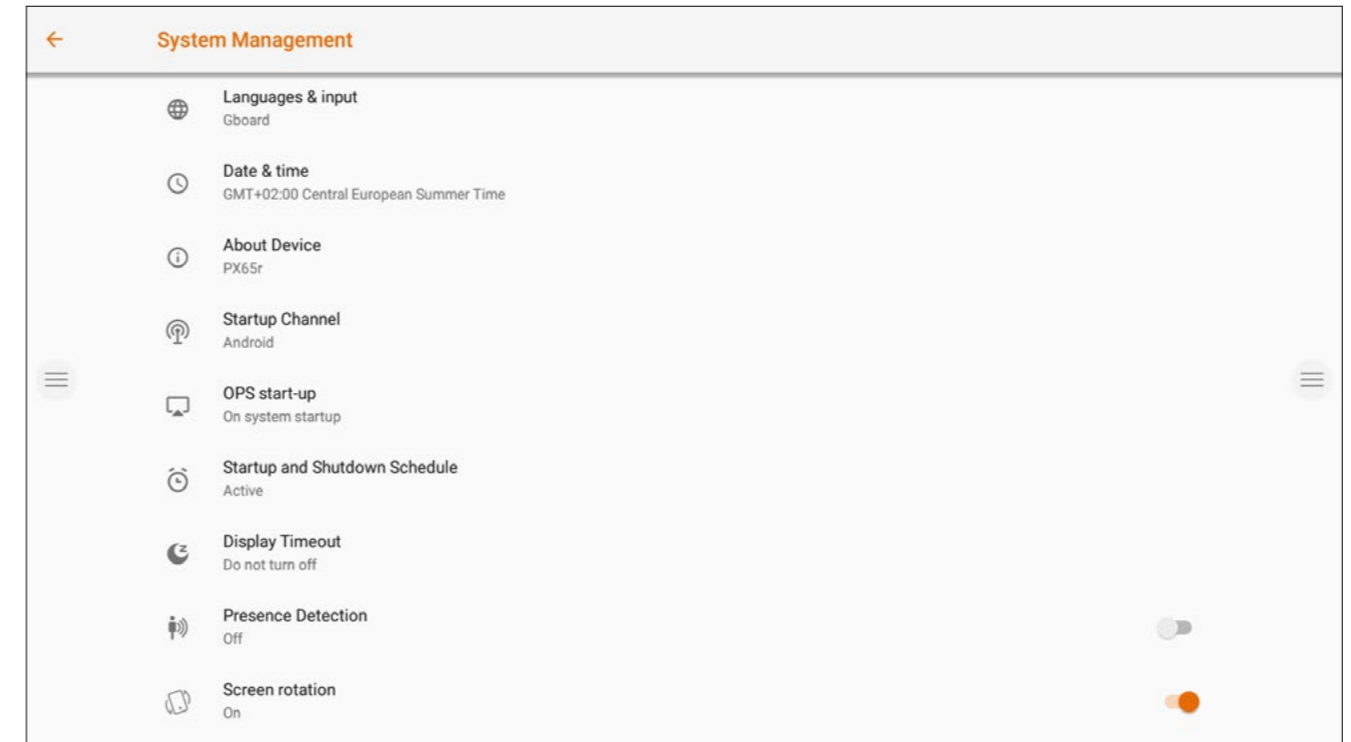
System Management

Languages & input
Gboard

Date & time
GMT+02:00 Central European Summer Time

About Device
PX65r

Startup Channel
Android

OPS start-up
On system startup

Startup and Shutdown Schedule
Active

Display Timeout
Do not turn off

Presence Detection
Off

Screen rotation
On